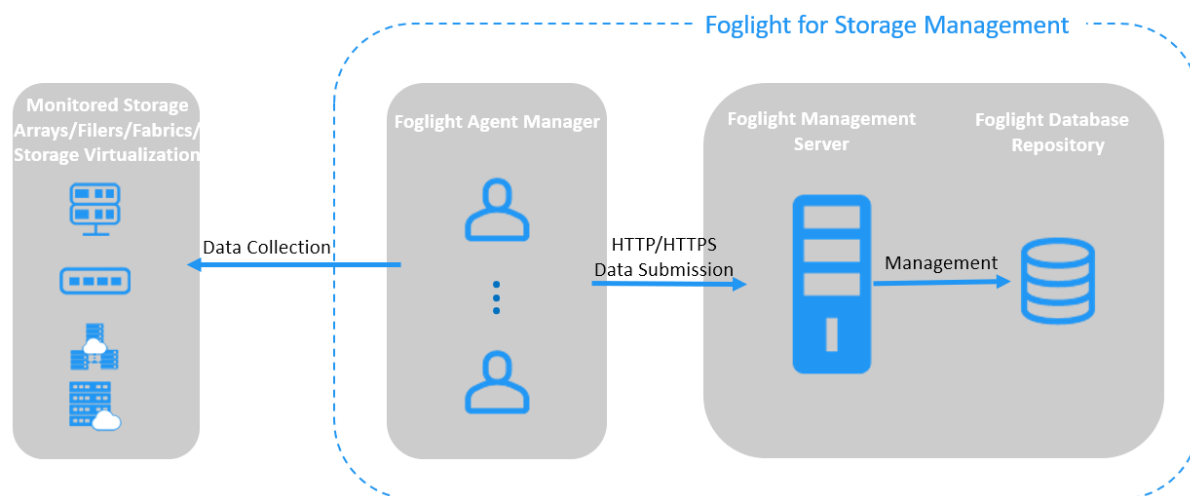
Foglight for Storage Management

Monitored Storage Arrays/Filers/Fabrics/ Storage Virtualization

Data Collection

Foglight Agent Manager

HTTP/HTTPS Data Submission

Foglight Management Server

Foglight Database Repository

Management